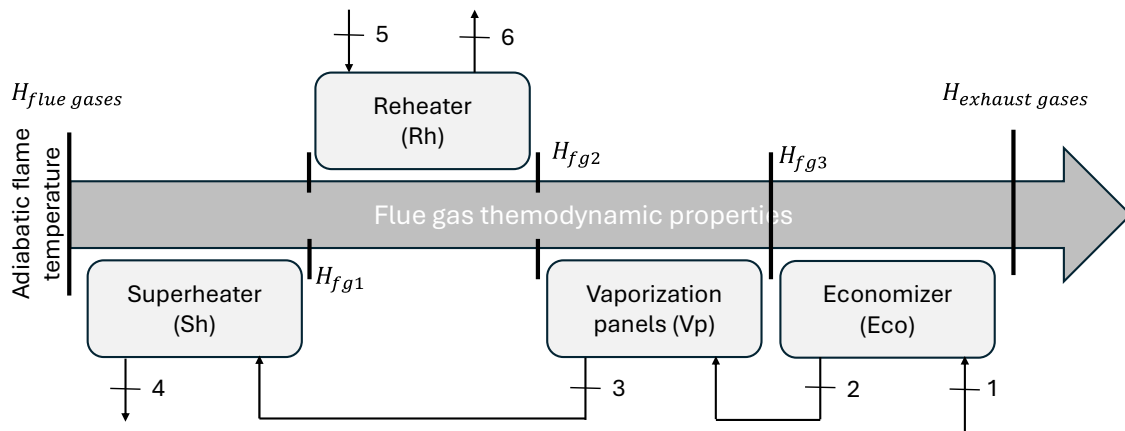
5
6
$H_{flue\ gases}$
Reheater (Rh)
$H_{exhaust\ gases}$
Adiabatic flame temperature
$H_{fg2}$
$H_{fg3}$
Flue gas themodynamic properties
$H_{fg1}$
Superheater (Sh)
Vaporization panels (Vp)
Economizer (Eco)
4
3
2
1